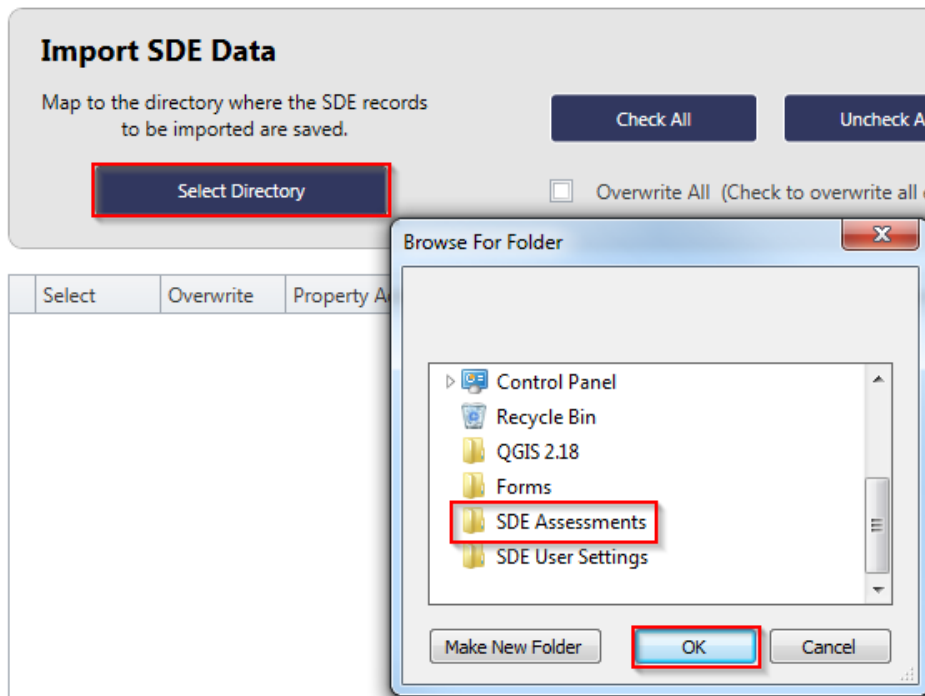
Import SDE Data

Map to the directory where the SDE records to be imported are saved.

Select Directory

Check All

Uncheck A

Overwrite All (Check to overwrite all

| Select | Overwrite | Property A |
|---|---|---|

Browse For Folder

Control Panel
Recycle Bin
QGIS 2.18
Forms
SDE Assessments
SDE User Settings

Make New Folder

OK

Cancel